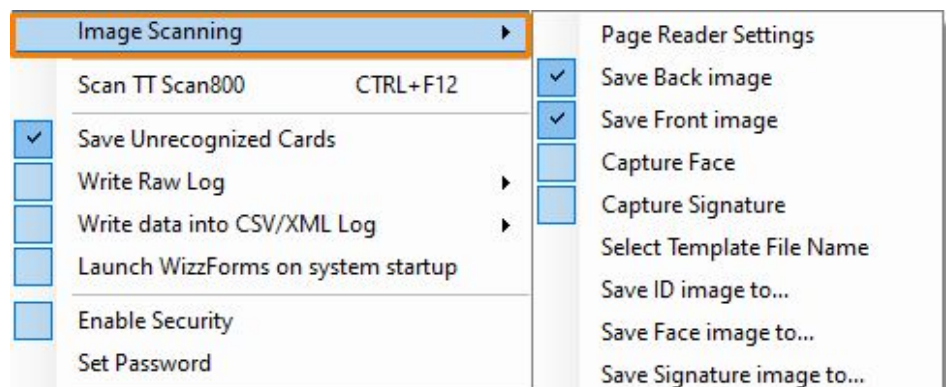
Image Scanning

Scan TT Scan800 CTRL+F12

Save Unrecognized Cards

Write Raw Log

Write data into CSV/XML Log

Launch WizzForms on system startup

Enable Security

Set Password

Page Reader Settings

Save Back image

Save Front image

Capture Face

Capture Signature

Select Template File Name

Save ID image to...

Save Face image to...

Save Signature image to...